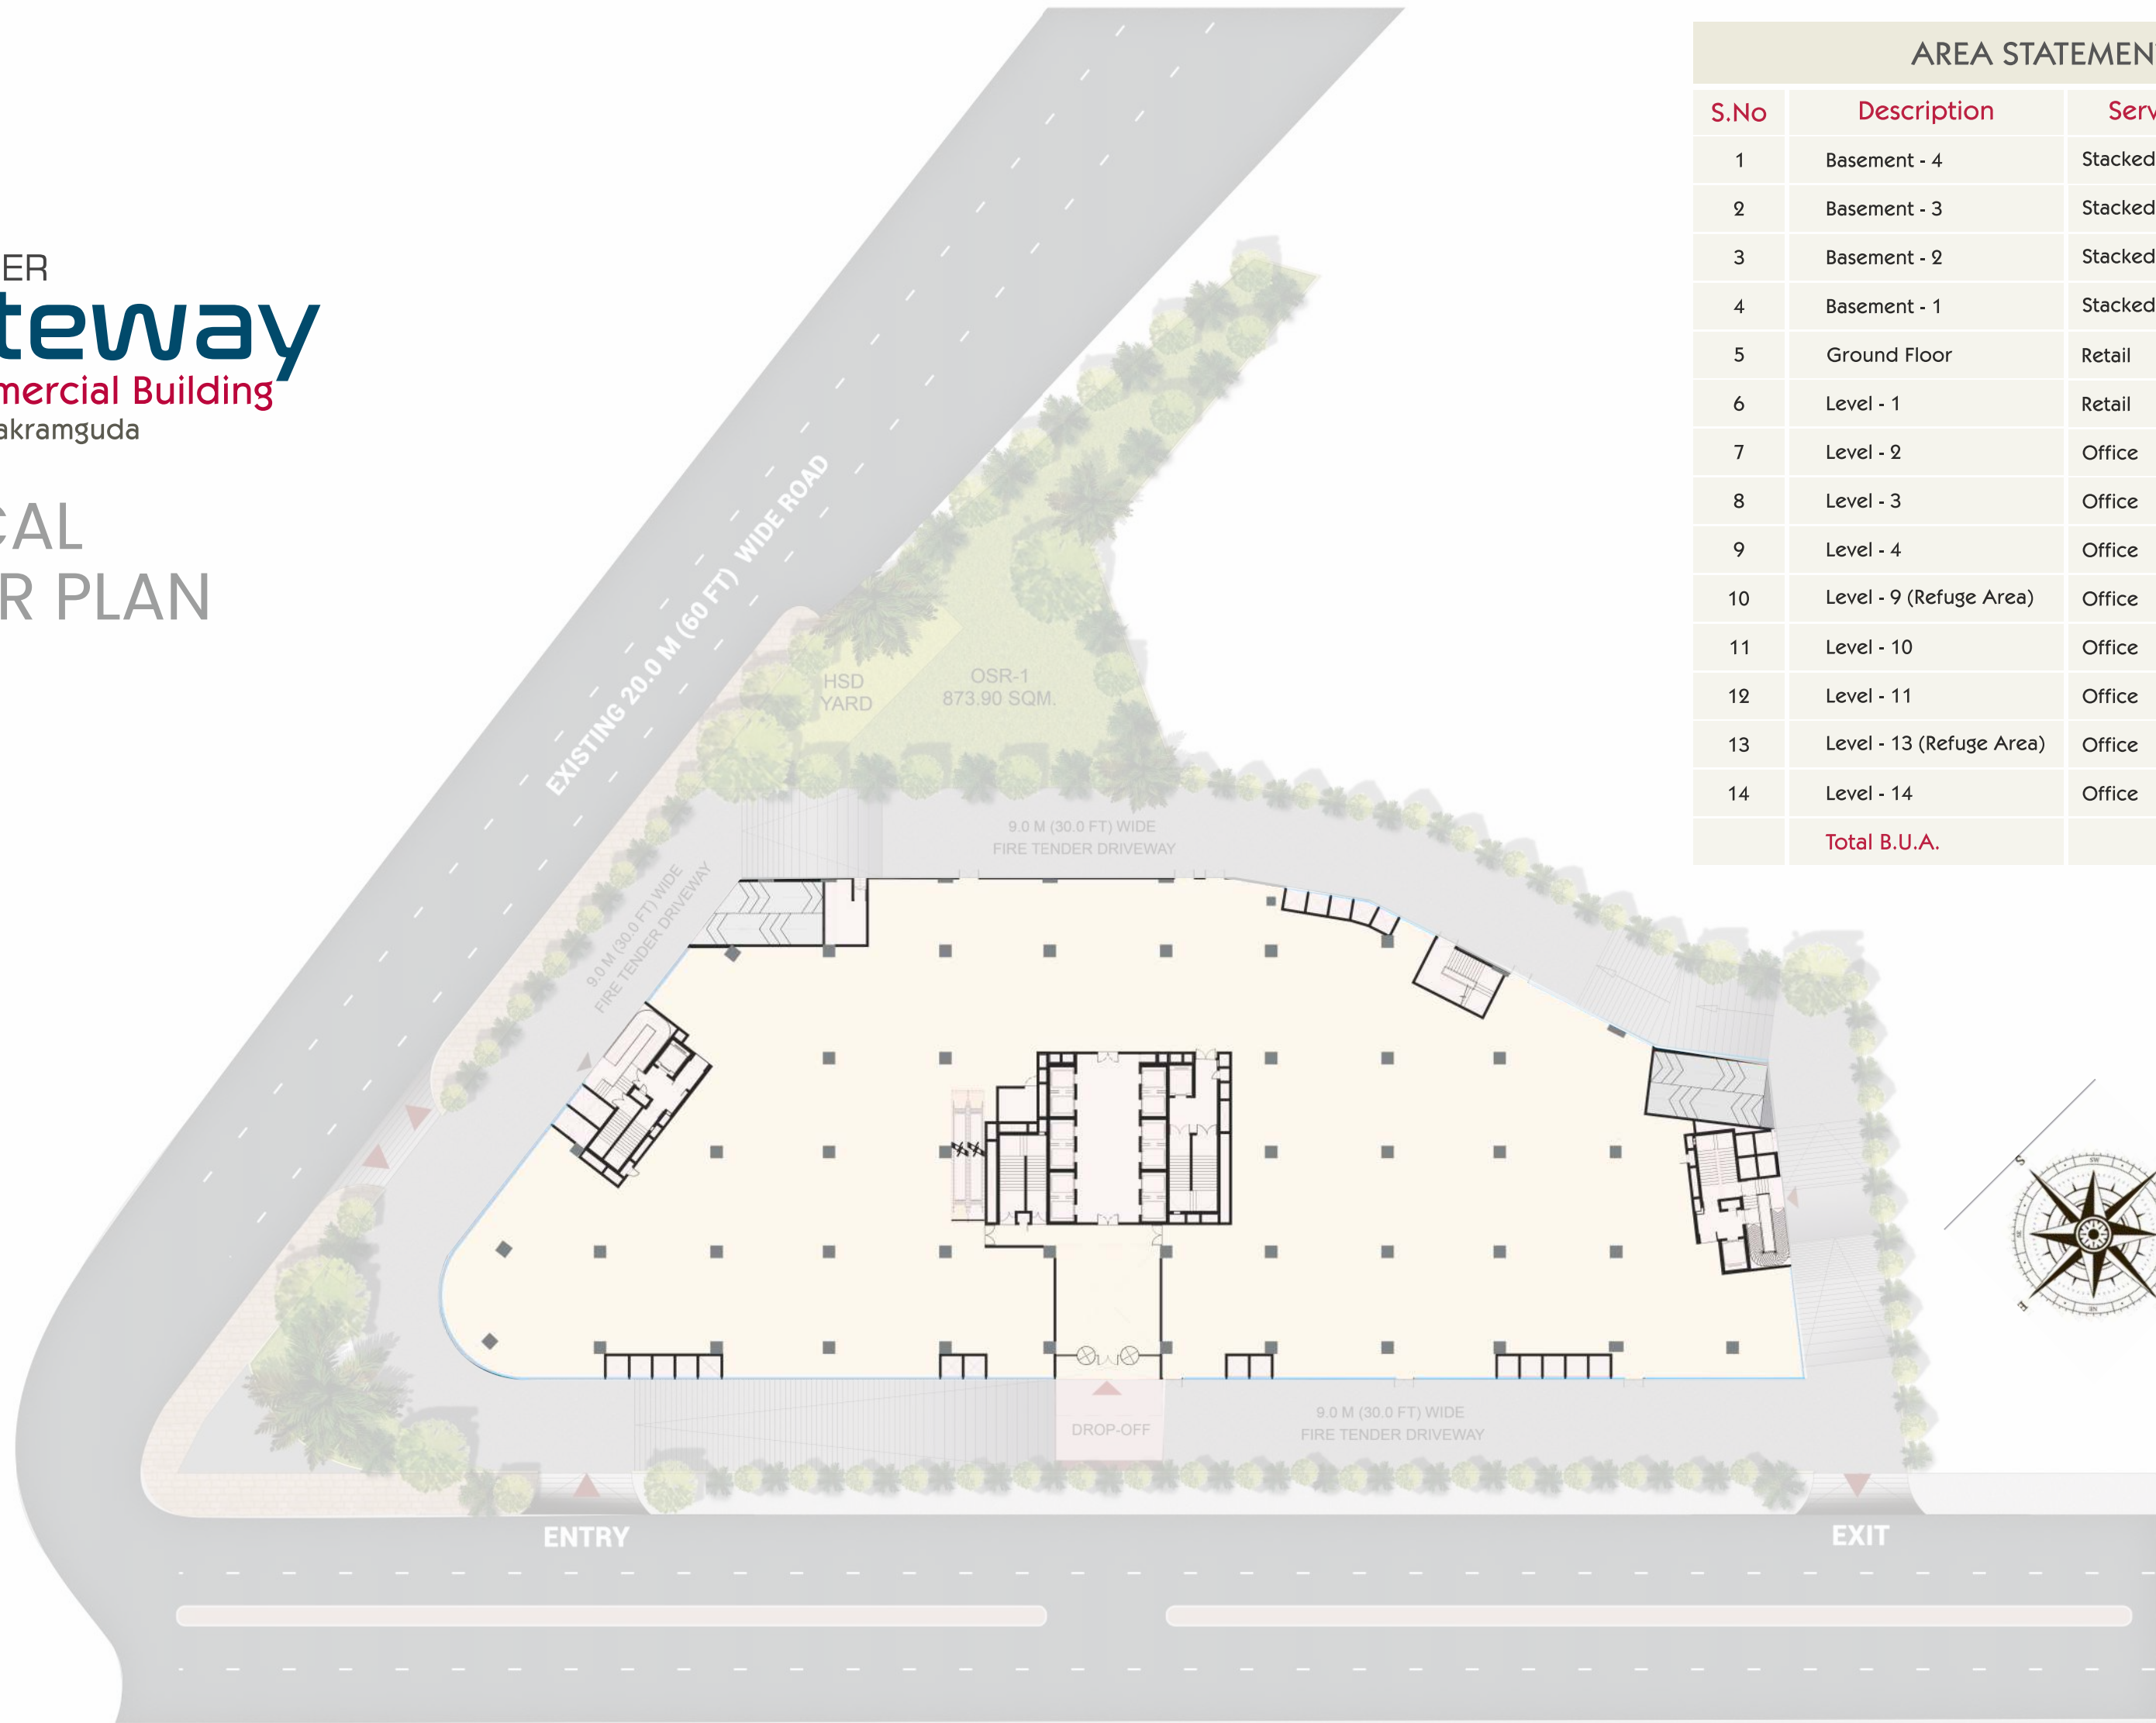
ER
teway
mercial Building
akramguda

CAL
R PLAN

AREA STATEMEN

| S.No | Description | Serv |
|---|---|---|
| 1 | Basement - 4 | Stacked |
| 2 | Basement - 3 | Stacked |
| 3 | Basement - 2 | Stacked |
| 4 | Basement - 1 | Stacked |
| 5 | Ground Floor | Retail |
| 6 | Level - 1 | Retail |
| 7 | Level - 2 | Office |
| 8 | Level - 3 | Office |
| 9 | Level - 4 | Office |
| 10 | Level - 9 (Refuge Area) | Office |
| 11 | Level - 10 | Office |
| 12 | Level - 11 | Office |
| 13 | Level - 13 (Refuge Area) | Office |
| 14 | Level - 14 | Office |
| | Total B.U.A. | |

EXISTING 20.0 M (60 FT) WIDE ROAD

HSD YARD

OSR-1
873.90 SQM.

9.0 M (30.0 FT) WIDE
FIRE TENDER DRIVEWAY

9.0 M (30.0 FT) WIDE
FIRE TENDER DRIVEWAY

DROP-OFF

9.0 M (30.0 FT) WIDE
FIRE TENDER DRIVEWAY

ENTRY

EXIT